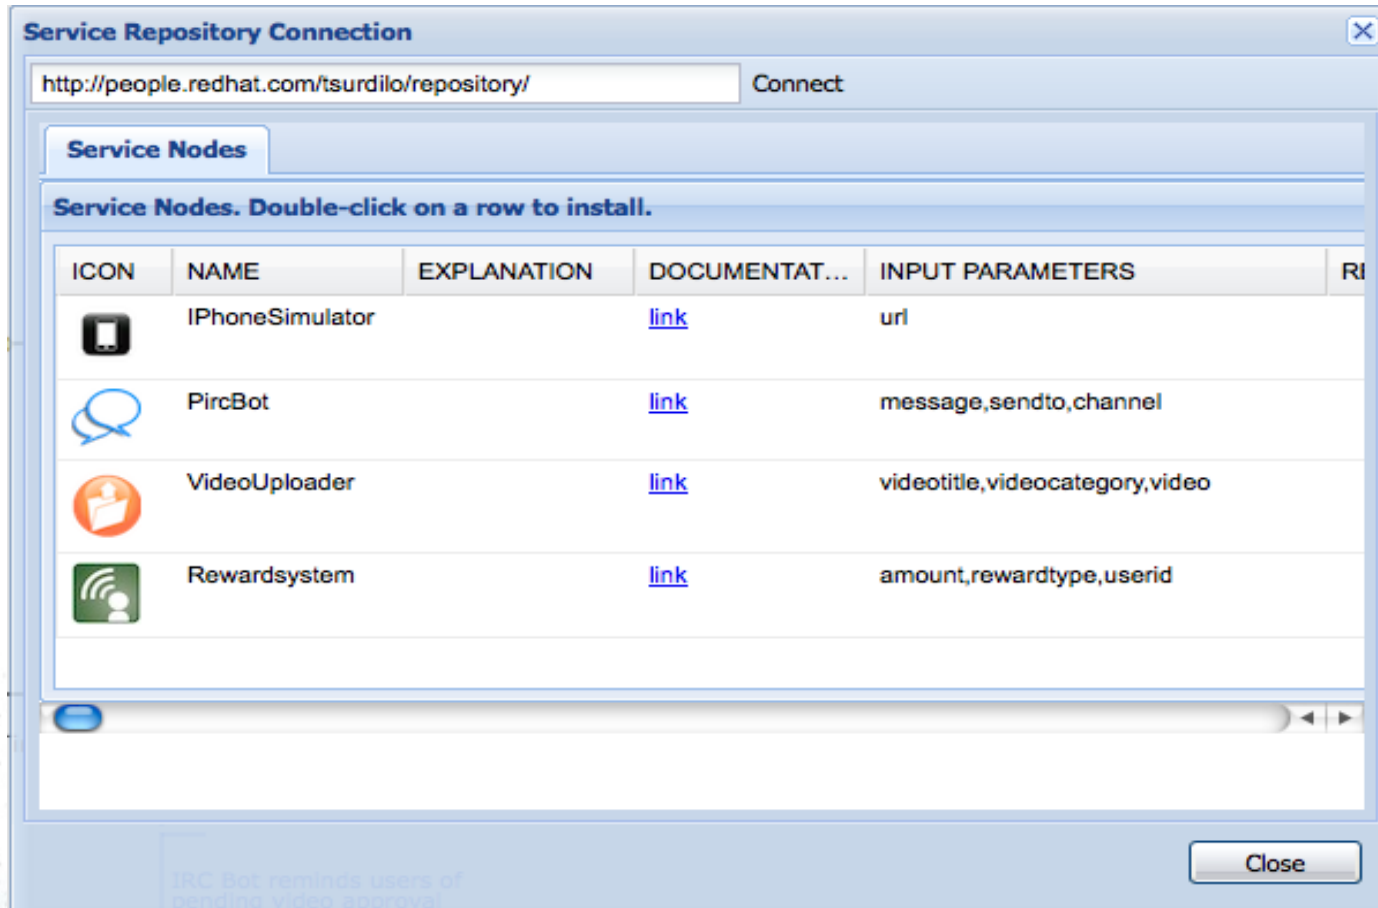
Service Repository Connection

http://people.redhat.com/tsurdilo/repository/

Connect

Service Nodes

Service Nodes. Double-click on a row to install.

| ICON | NAME | EXPLANATION | DOCUMENTAT... | INPUT PARAMETERS | R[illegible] |
|---|---|---|---|---|---|
| | IPhoneSimulator | | link | url | |
| | PircBot | | link | message,sendto,channel | |
| | VideoUploader | | link | videotitle,videocategory,video | |
| | Rewardsystem | | link | amount,rewardtype,userid | |

IRC Bot reminds users of pending video approval

Close